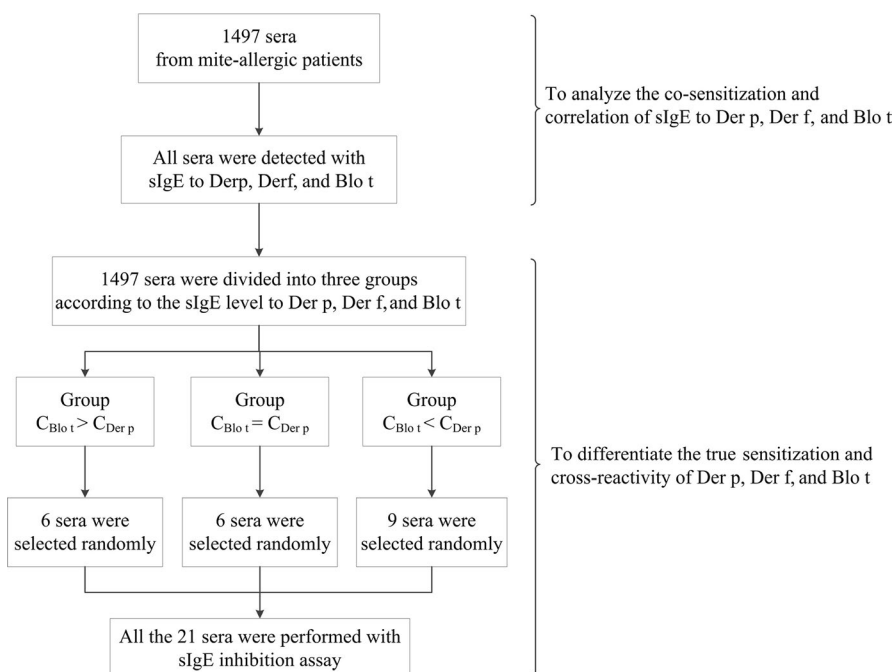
1497 sera
from mite-allergic patients

All sera were detected with sIgE to Derp, Derf, and Blo t

To analyze the co-sensitization and correlation of sIgE to Der p, Der f, and Blo t

1497 sera were divided into three groups according to the sIgE level to Der p, Der f, and Blo t

Group
$C_{Blo\ t} > C_{Der\ p}$

Group
$C_{Blo\ t} = C_{Der\ p}$

Group
$C_{Blo\ t} < C_{Der\ p}$

6 sera were selected randomly

6 sera were selected randomly

9 sera were selected randomly

All the 21 sera were performed with sIgE inhibition assay

To differentiate the true sensitization and cross-reactivity of Der p, Der f, and Blo t